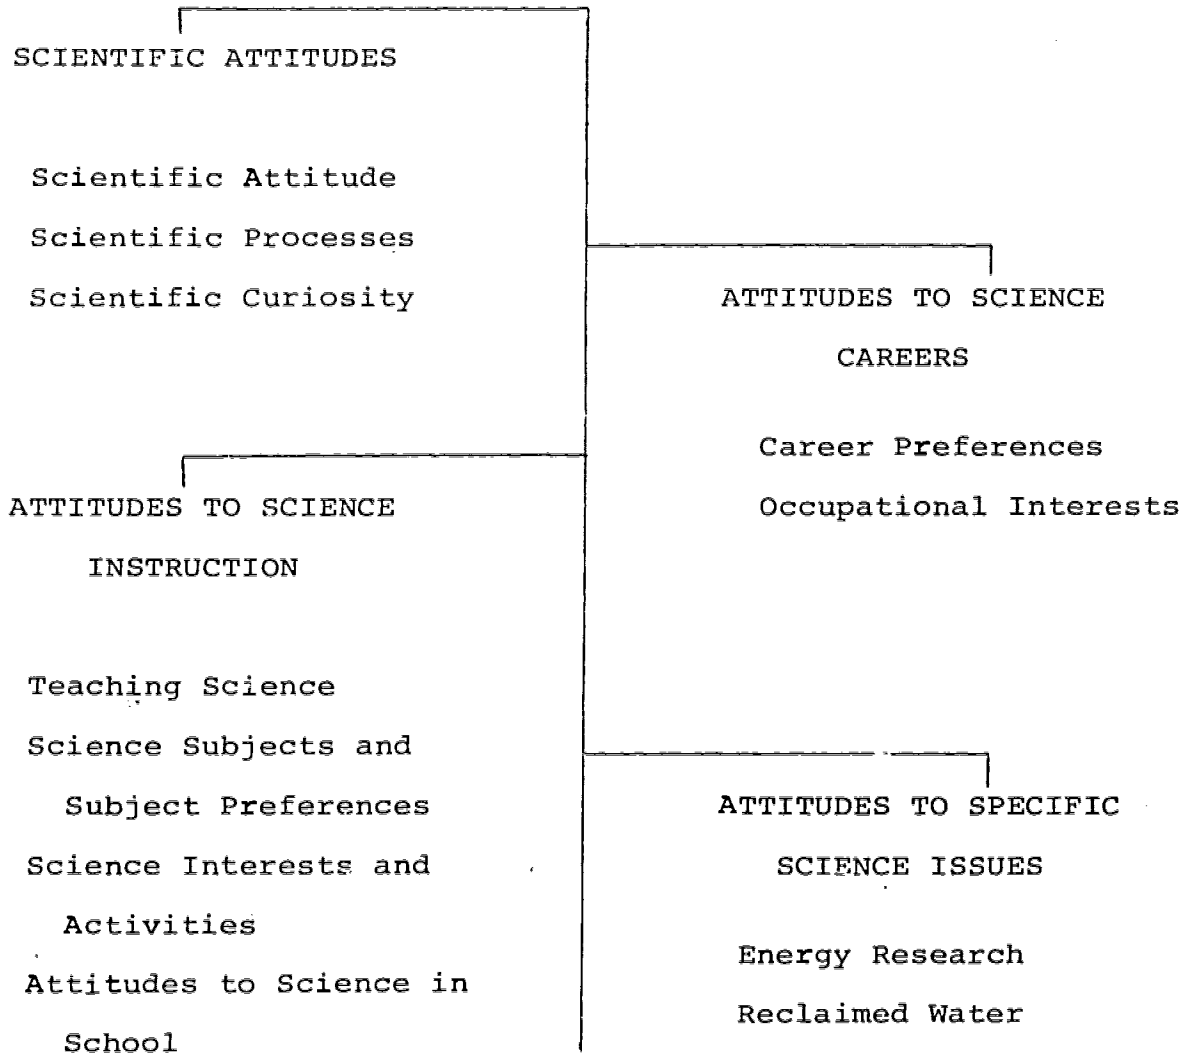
SCIENTIFIC ATTITUDES

Scientific Attitude
Scientific Processes
Scientific Curiosity

ATTITUDES TO SCIENCE CAREERS

Career Preferences
Occupational Interests

ATTITUDES TO SCIENCE INSTRUCTION

Teaching Science
Science Subjects and Subject Preferences
Science Interests and Activities
Attitudes to Science in School

ATTITUDES TO SPECIFIC SCIENCE ISSUES

Energy Research
Reclaimed Water